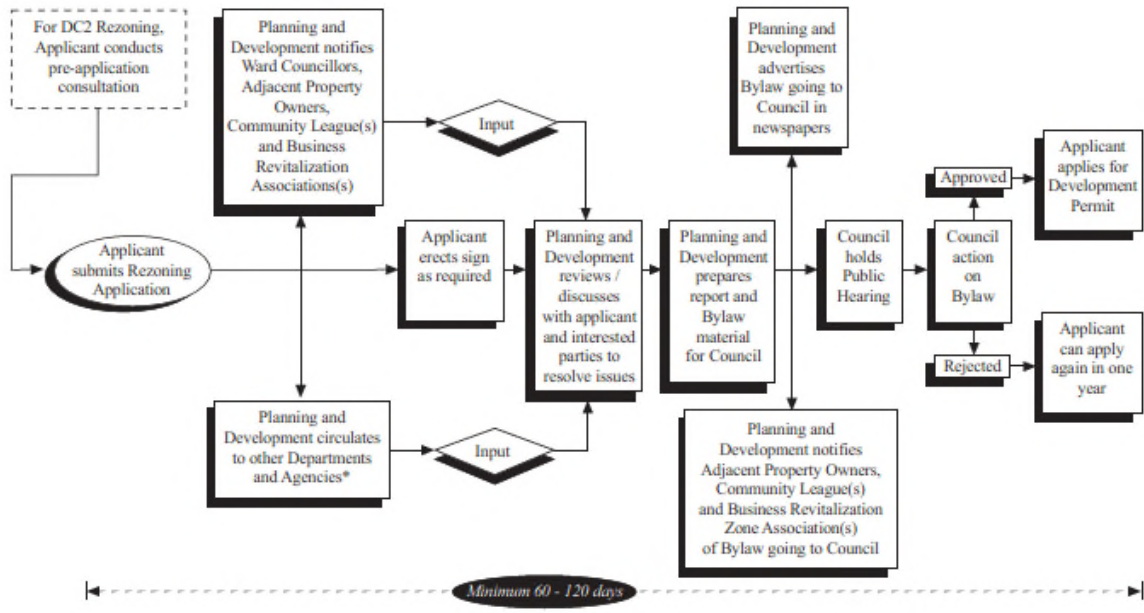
For DC2 Rezoning, Applicant conducts pre-application consultation

Planning and Development notifies Ward Councillors, Adjacent Property Owners, Community League(s) and Business Revitalization Associations(s)

Input

Planning and Development advertises Bylaw going to Council in newspapers

Applicant submits Rezoning Application

Applicant erects sign as required

Planning and Development reviews / discusses with applicant and interested parties to resolve issues

Planning and Development prepares report and Bylaw material for Council

Council holds Public Hearing

Council action on Bylaw

Approved

Applicant applies for Development Permit

Rejected

Applicant can apply again in one year

Planning and Development circulates to other Departments and Agencies*

Input

Planning and Development notifies Adjacent Property Owners, Community League(s) and Business Revitalization Zone Association(s) of Bylaw going to Council

Minimum 60 - 120 days